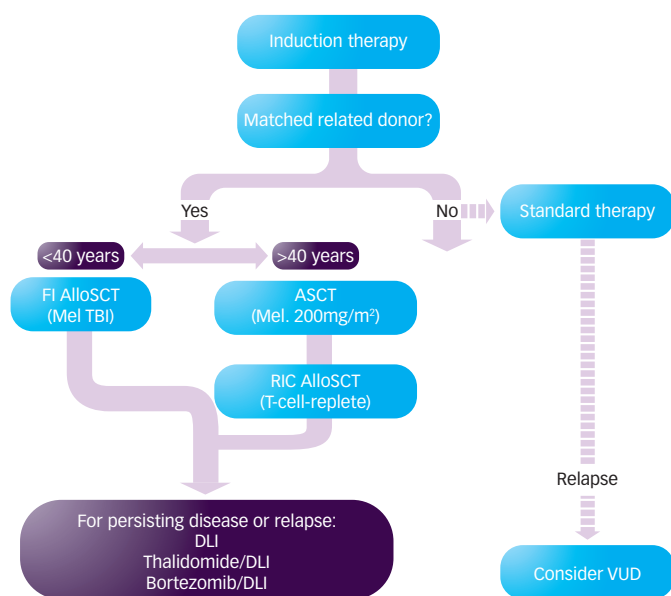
Induction therapy

Matched related donor?

Yes

No

Standard therapy

<40 years

>40 years

FI AlloSCT
(Mel TBI)

ASCT
(Mel. 200mg/m$^2$)

RIC AlloSCT
(T-cell-replete)

Relapse

For persisting disease or relapse:
DLI
Thalidomide/DLI
Bortezomib/DLI

Consider VUD